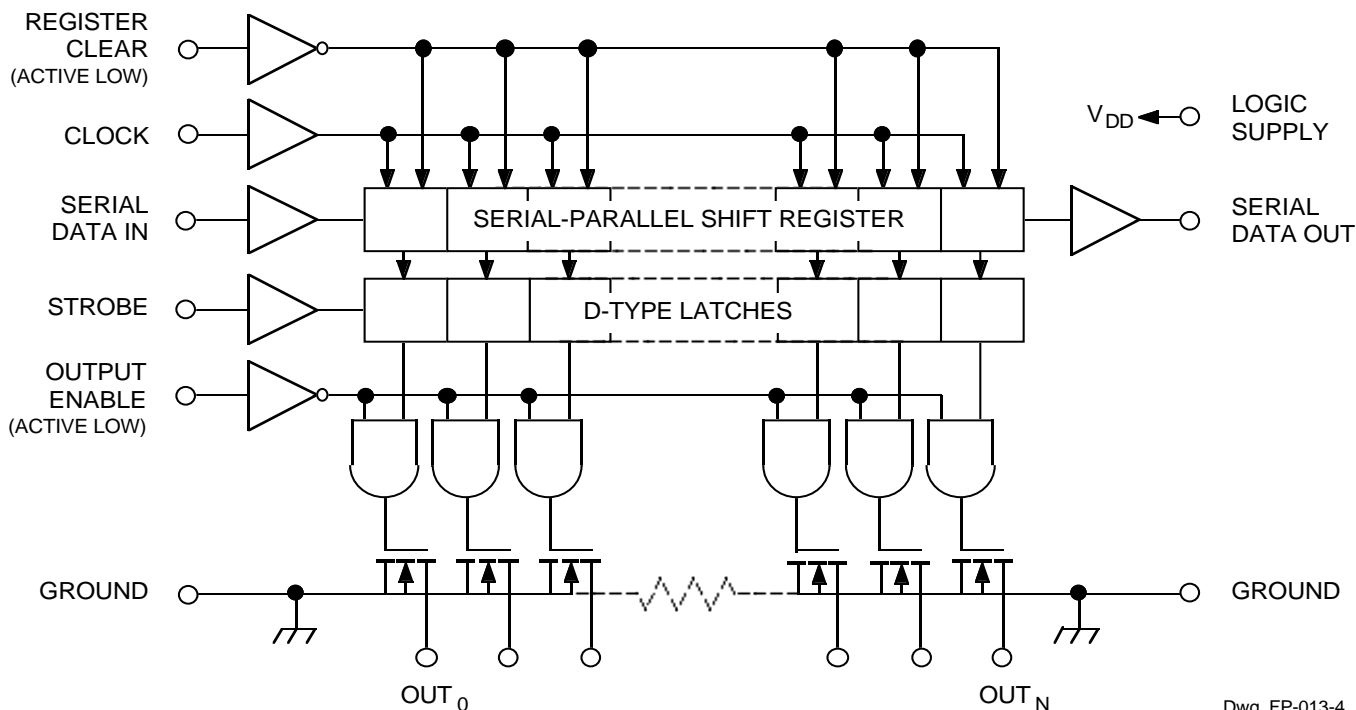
REGISTER CLEAR (ACTIVE LOW)

CLOCK

SERIAL DATA IN

STROBE

OUTPUT ENABLE (ACTIVE LOW)

GROUND

$V_{DD}$

LOGIC SUPPLY

SERIAL-PARALLEL SHIFT REGISTER

SERIAL DATA OUT

D-TYPE LATCHES

GROUND

$OUT_0$

$OUT_N$

Dwg. EP-013-4